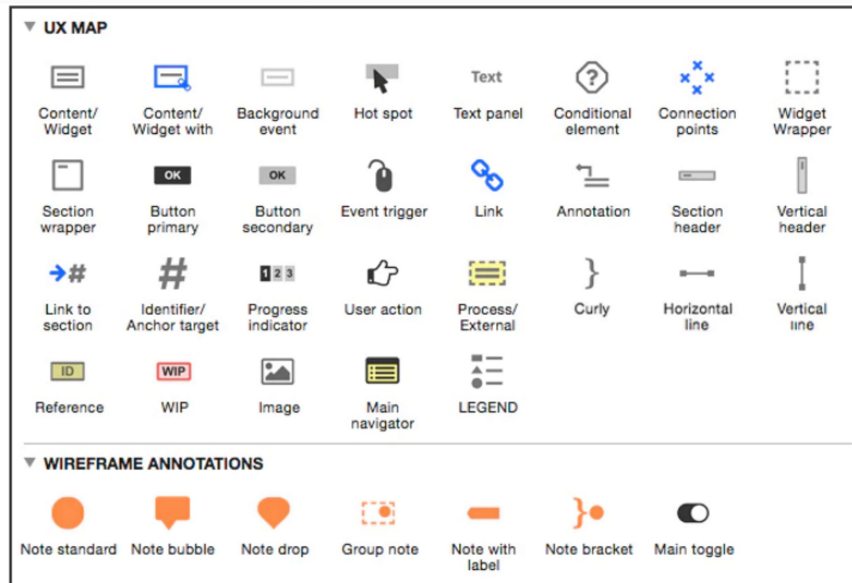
UX MAP

Text

Content/ Widget
Content/ Widget with
Background event
Hot spot
Text panel
Conditional element
Connection points
Widget Wrapper

OK
OK

Section wrapper
Button primary
Button secondary
Event trigger
Link
Annotation
Section header
Vertical header

1 2 3

Link to section
Identifier/ Anchor target
Progress indicator
User action
Process/ External
Curly
Horizontal line
Vertical line

ID
WIP

Reference
WIP
Image
Main navigator
LEGEND

WIREFRAME ANNOTATIONS

Note standard
Note bubble
Note drop
Group note
Note with label
Note bracket
Main toggle